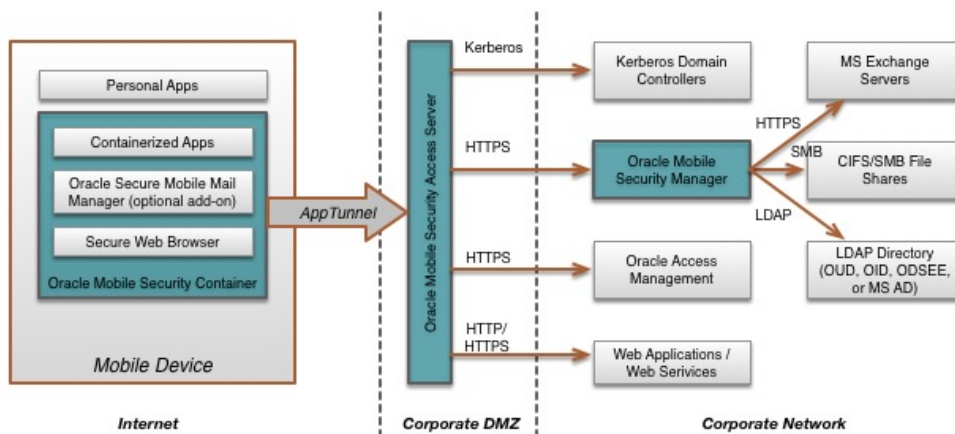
Personal Apps

Containerized Apps

Oracle Secure Mobile Mail Manager (optional add-on)

Secure Web Browser

Oracle Mobile Security Container

Mobile Device

AppTunnel

Oracle Mobile Security Access Server

Kerberos

HTTPS

HTTPS

HTTP/ HTTPS

Kerberos Domain Controllers

Oracle Mobile Security Manager

Oracle Access Management

Web Applications / Web Services

HTTPS

SMB

LDAP

MS Exchange Servers

CIFS/SMB File Shares

LDAP Directory (OUD, OID, ODSEE, or MS AD)

Internet

Corporate DMZ

Corporate Network